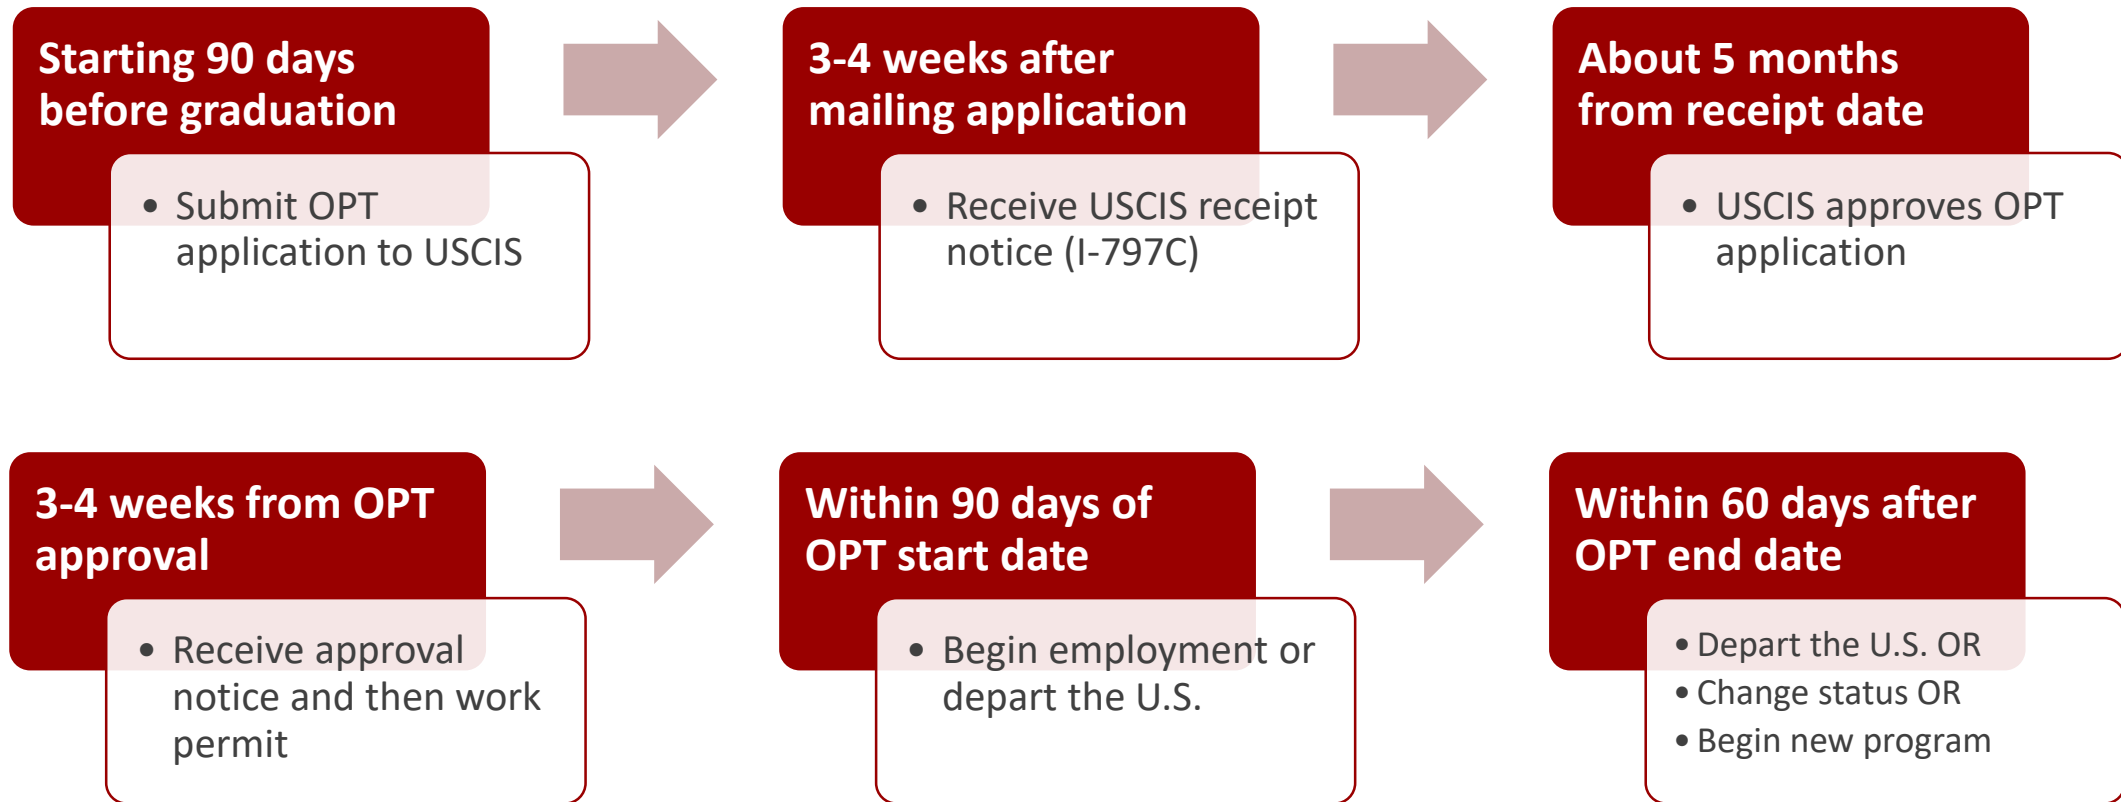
Starting 90 days before graduation

• Submit OPT application to USCIS

3-4 weeks after mailing application

• Receive USCIS receipt notice (I-797C)

About 5 months from receipt date

• USCIS approves OPT application

3-4 weeks from OPT approval

• Receive approval notice and then work permit

Within 90 days of OPT start date

• Begin employment or depart the U.S.

Within 60 days after OPT end date

• Depart the U.S. OR
• Change status OR
• Begin new program